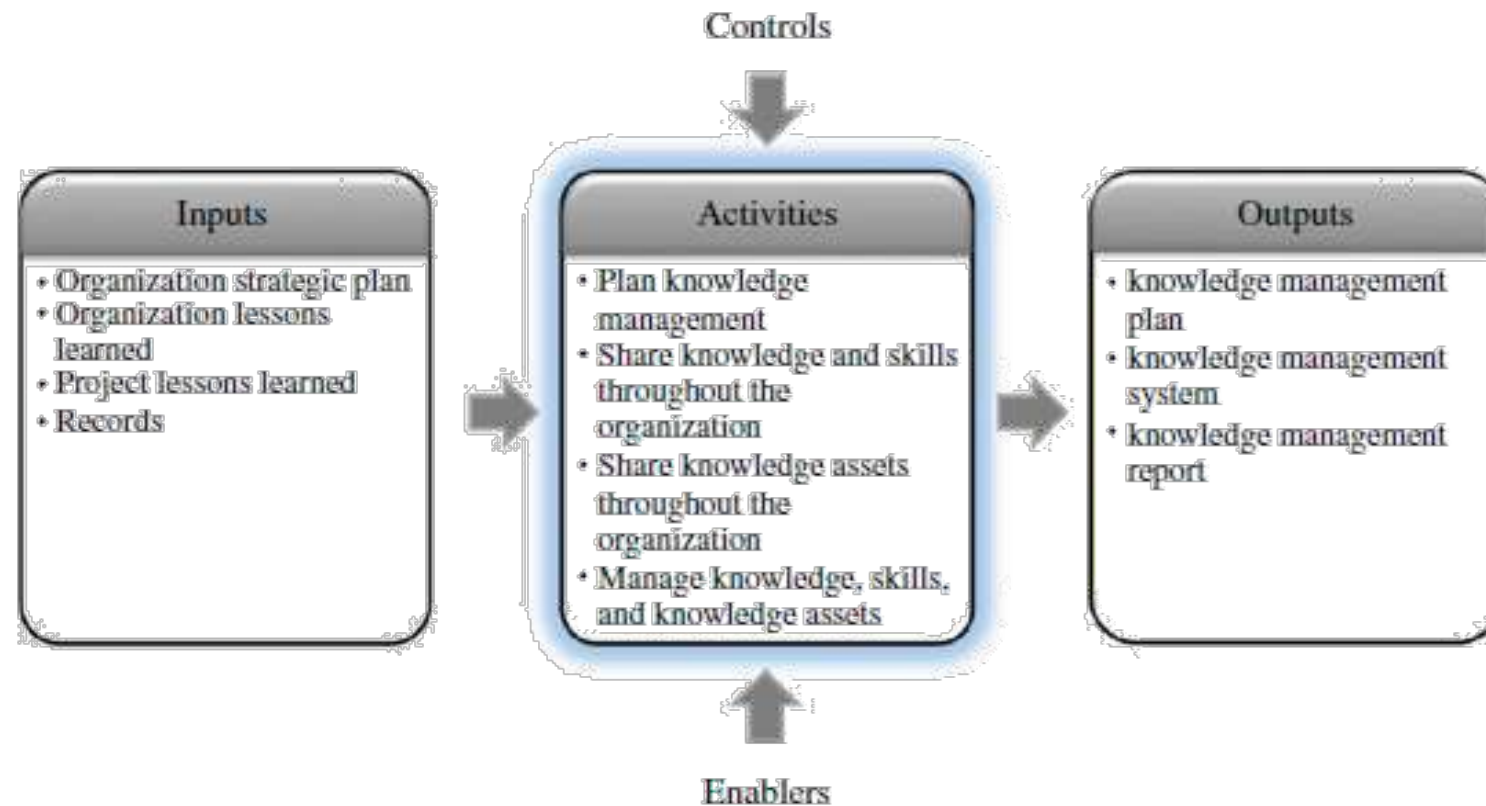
Controls

Inputs

- Organization strategic plan
- Organization lessons learned
- Project lessons learned
- Records

Activities

- Plan knowledge management
- Share knowledge and skills throughout the organization
- Share knowledge assets throughout the organization
- Manage knowledge, skills, and knowledge assets

Outputs

- knowledge management plan
- knowledge management system
- knowledge management report

Enablers